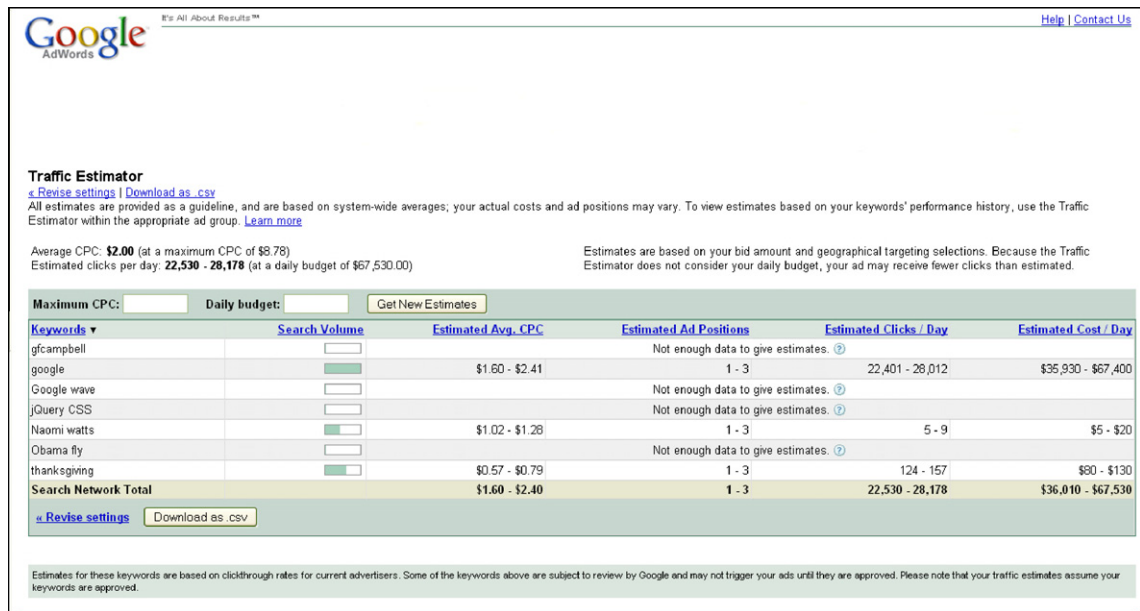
Google AdWords

It's All About Results™

Help | Contact Us

Traffic Estimator

« Revise settings | Download as .csv

All estimates are provided as a guideline, and are based on system-wide averages; your actual costs and ad positions may vary. To view estimates based on your keywords' performance history, use the Traffic Estimator within the appropriate ad group. Learn more

Average CPC: **$2.00** (at a maximum CPC of $8.78)
Estimated clicks per day: **22,530 - 28,178** (at a daily budget of $67,530.00)

Estimates are based on your bid amount and geographical targeting selections. Because the Traffic Estimator does not consider your daily budget, your ad may receive fewer clicks than estimated.

Maximum CPC: Daily budget: Get New Estimates

| Keywords ▼ | Search Volume | Estimated Avg. CPC | Estimated Ad Positions | Estimated Clicks / Day | Estimated Cost / Day |
|---|---|---|---|---|---|
| gfcampbell | | Not enough data to give estimates. | | | |
| google | | $1.60 - $2.41 | 1 - 3 | 22,401 - 28,012 | $35,930 - $67,400 |
| Google wave | | Not enough data to give estimates. | | | |
| jQuery CSS | | Not enough data to give estimates. | | | |
| Naomi watts | | $1.02 - $1.28 | 1 - 3 | 5 - 9 | $5 - $20 |
| Obama fly | | Not enough data to give estimates. | | | |
| thanksgiving | | $0.57 - $0.79 | 1 - 3 | 124 - 157 | $80 - $130 |
| Search Network Total | | $1.60 - $2.40 | 1 - 3 | 22,530 - 28,178 | $36,010 - $67,530 |

« Revise settings Download as .csv

Estimates for these keywords are based on clickthrough rates for current advertisers. Some of the keywords above are subject to review by Google and may not trigger your ads until they are approved. Please note that your traffic estimates assume your keywords are approved.